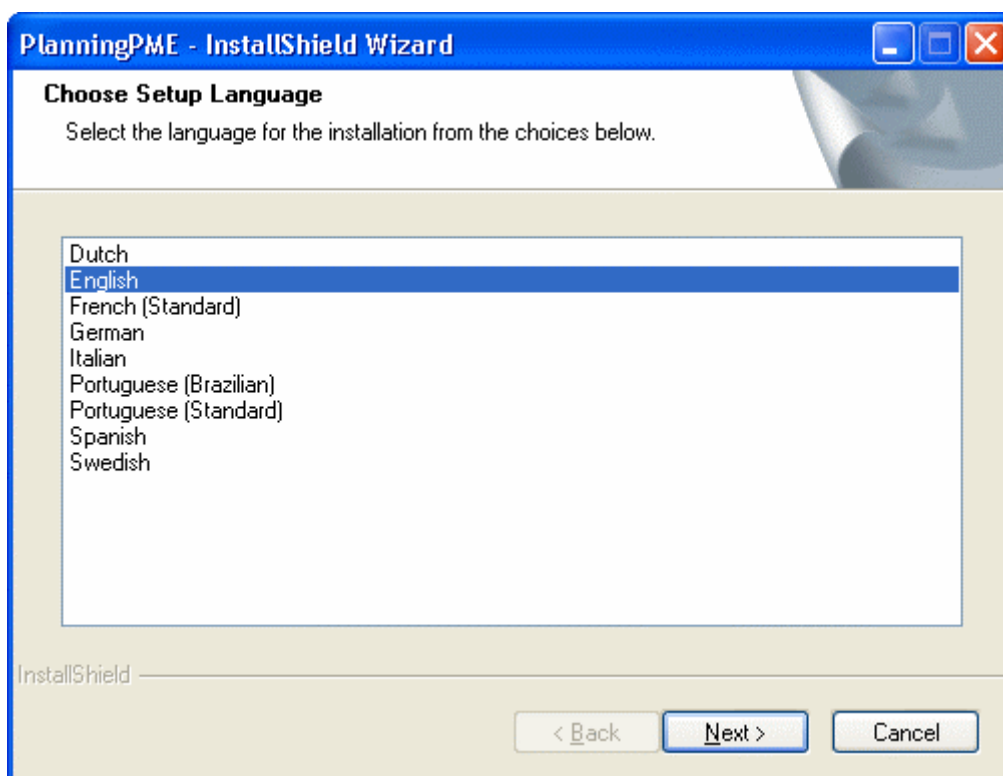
PlanningPME - InstallShield Wizard

Choose Setup Language

Select the language for the installation from the choices below.

Dutch
English
French (Standard)
German
Italian
Portuguese (Brazilian)
Portuguese (Standard)
Spanish
Swedish

InstallShield

< Back
Next >
Cancel